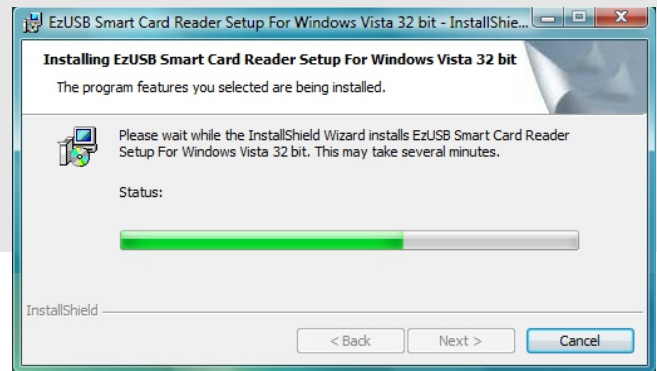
EzUSB Smart Card Reader Setup For Windows Vista 32 bit - InstallShie...

Installing EzUSB Smart Card Reader Setup For Windows Vista 32 bit

The program features you selected are being installed.

Please wait while the InstallShield Wizard installs EzUSB Smart Card Reader Setup For Windows Vista 32 bit. This may take several minutes.

Status:

InstallShield

< Back

Next >

Cancel